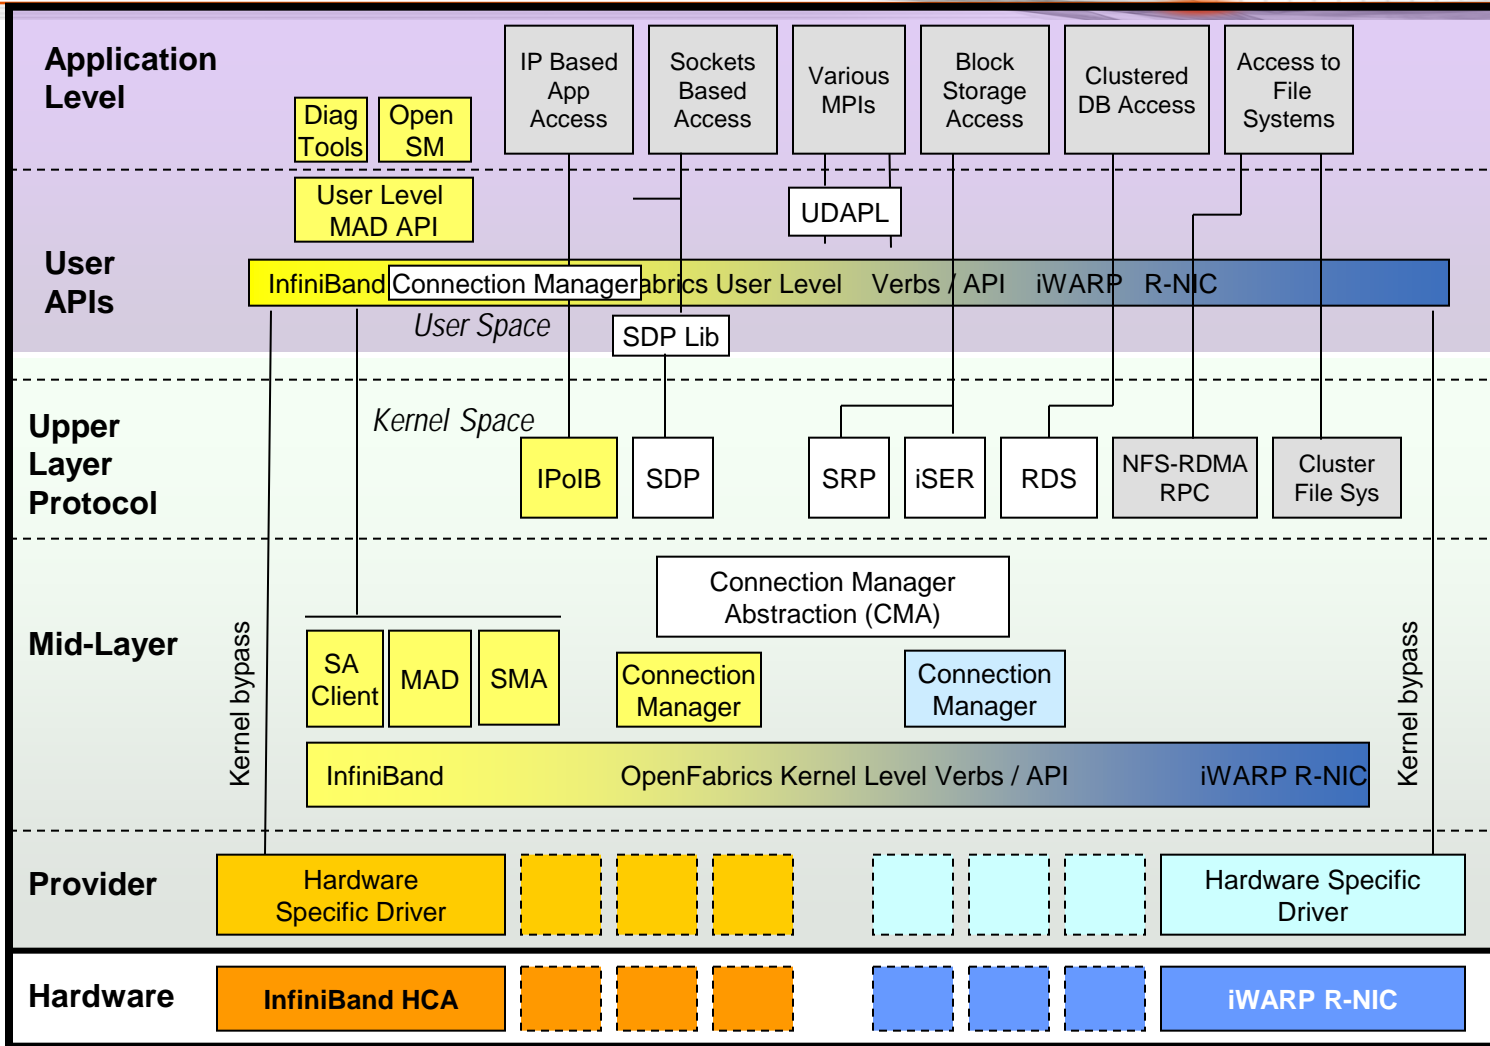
Application Level

Diag Tools

Open SM

IP Based App Access

Sockets Based Access

Various MPIs

Block Storage Access

Clustered DB Access

Access to File Systems

User Level MAD API

UDAPL

User APIs

InfiniBand

Connection Manager

abrics User Level Verbs / API iWARP R-NIC

User Space

SDP Lib

Kernel Space

Upper Layer Protocol

IPoIB

SDP

SRP

iSER

RDS

NFS-RDMA RPC

Cluster File Sys

Connection Manager Abstraction (CMA)

Mid-Layer

Kernel bypass

SA Client

MAD

SMA

Connection Manager

Connection Manager

Kernel bypass

InfiniBand OpenFabrics Kernel Level Verbs / API iWARP R-NIC

Provider

Hardware Specific Driver

Hardware Specific Driver

Hardware

InfiniBand HCA

iWARP R-NIC